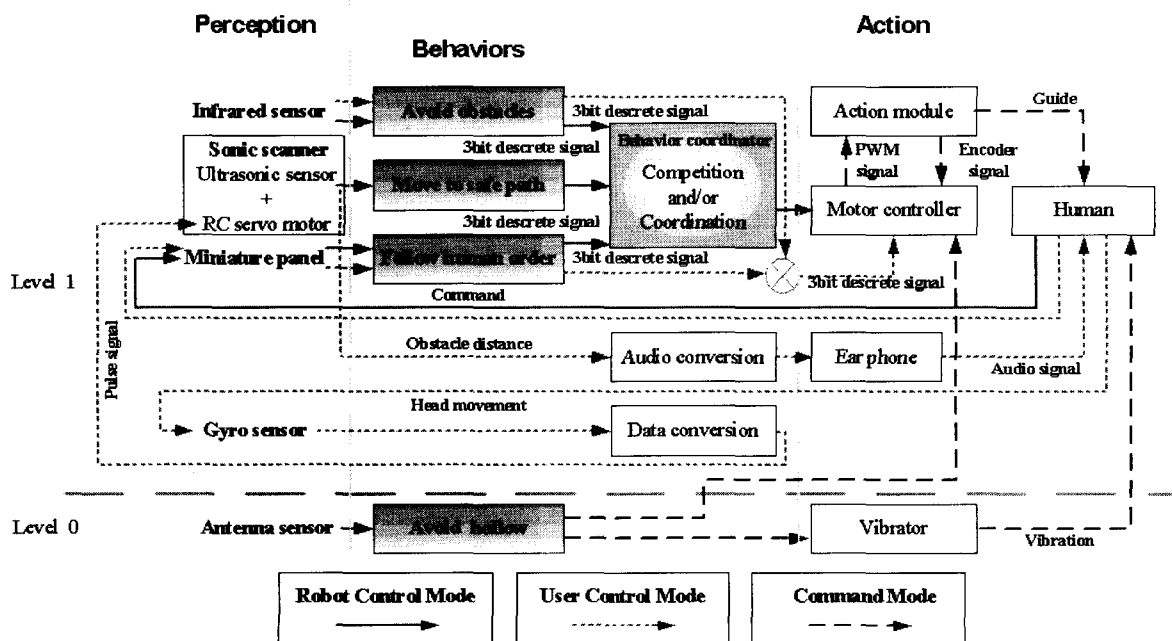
Perception

Behaviors

Action

Infrared sensor

Avoid obstacles

3bit descrete signal

Action module

Guide

Sonic scanner
Ultrasonic sensor
+
RC servo motor

3bit descrete signal

Behavior coordinator

Competition and/or Coordination

PWM signal

Encoder signal

Move to safe path

3bit descrete signal

Motor controller

Human

Miniature panel

Follow human order

3bit descrete signal

3bit descrete signal

Level 1

Command

Pulse signal

Obstacle distance

Audio conversion

Ear phone

Audio signal

Head movement

Gyro sensor

Data conversion

Level 0

Antenna sensor

Avoid hollow

Vibrator

Vibration

Robot Control Mode

User Control Mode

Command Mode